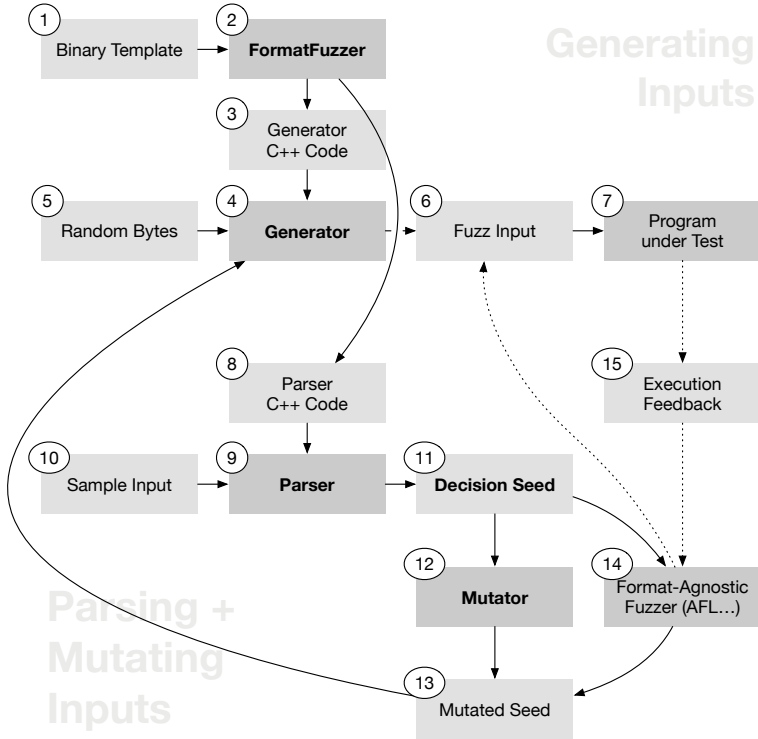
Generating Inputs

1 Binary Template

2 FormatFuzzer

3 Generator C++ Code

5 Random Bytes

4 Generator

6 Fuzz Input

7 Program under Test

8 Parser C++ Code

15 Execution Feedback

10 Sample Input

9 Parser

11 Decision Seed

12 Mutator

14 Format-Agnostic Fuzzer (AFL…)

13 Mutated Seed

Parsing + Mutating Inputs